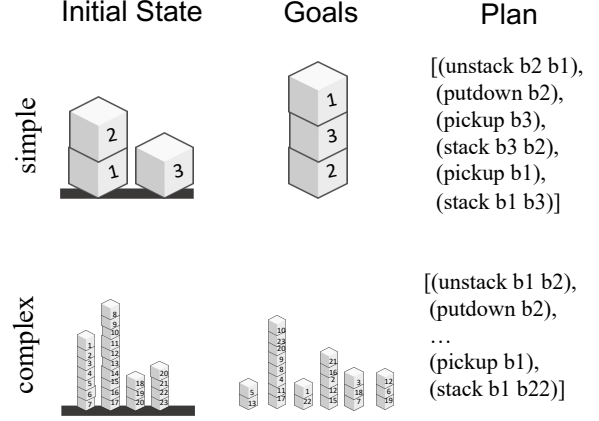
Initial State Goals Plan

simple

2
1
3

1
3
2

[(unstack b2 b1),
(putdown b2),
(pickup b3),
(stack b3 b2),
(pickup b1),
(stack b1 b3)]

complex

[(unstack b1 b2),
(putdown b2),
…
(pickup b1),
(stack b1 b22)]